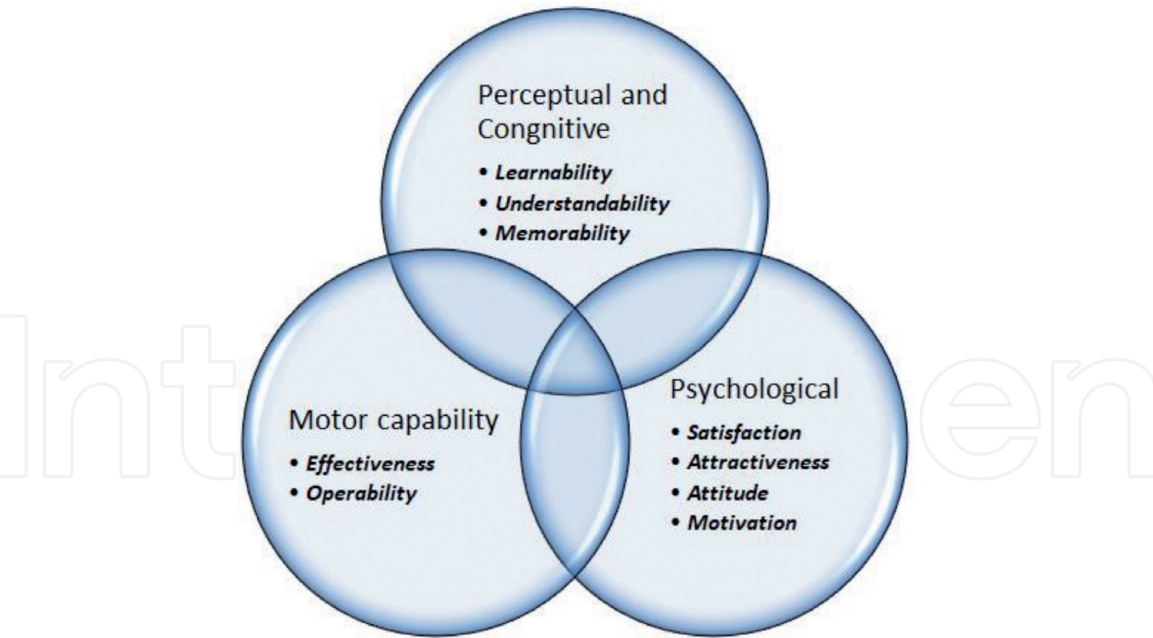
Perceptual and Congnitive

• ***Learnability***
• ***Understandability***
• ***Memorability***

Motor capability

• ***Effectiveness***
• ***Operability***

Psychological

• ***Satisfaction***
• ***Attractiveness***
• ***Attitude***
• ***Motivation***

IntechOpen